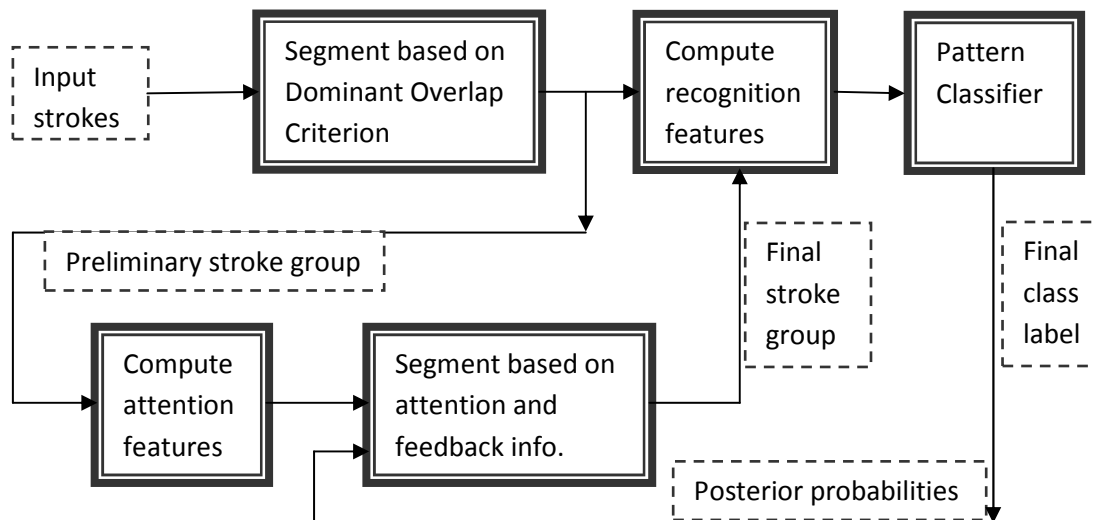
Input strokes

Segment based on Dominant Overlap Criterion

Compute recognition features

Pattern Classifier

Preliminary stroke group

Final stroke group

Final class label

Compute attention features

Segment based on attention and feedback info.

Posterior probabilities